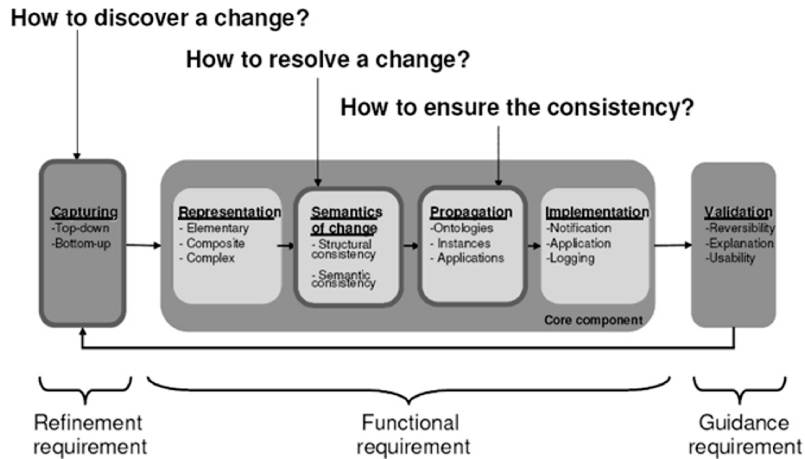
How to discover a change?

How to resolve a change?

How to ensure the consistency?

Capturing
-Top-down
-Bottom-up

Representation
- Elementary
- Composite
- Complex

Semantics of change
- Structural consistency
- Semantic consistency

Propagation
-Ontologies
- Instances
- Applications

Implementation
-Notification
-Application
-Logging

Core component

Validation
-Reversibility
-Explanation
-Usability

Refinement requirement

Functional requirement

Guidance requirement